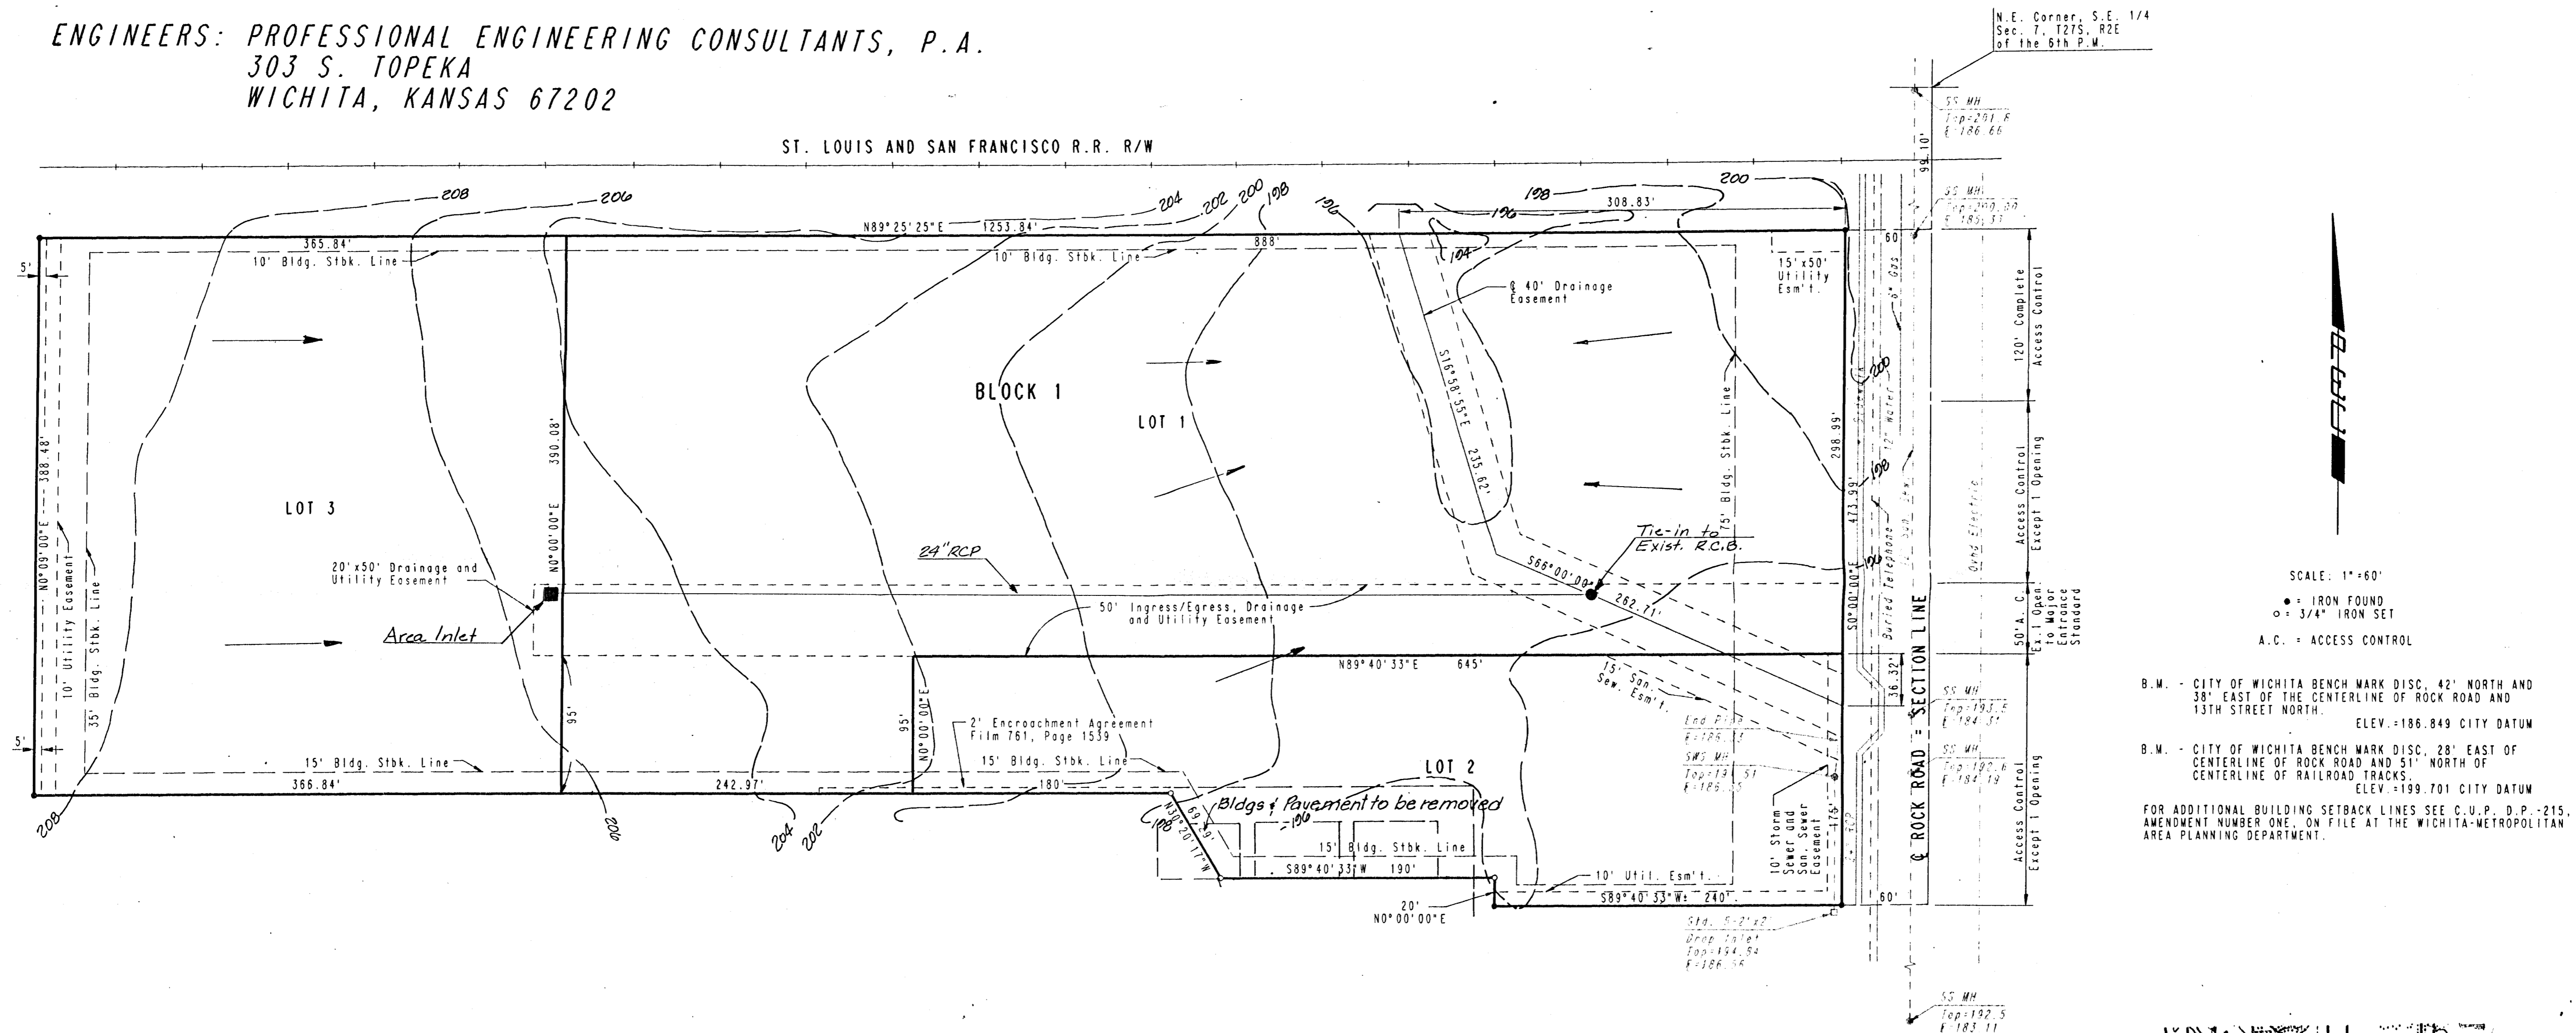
ENGINEERS: PROFESSIONAL ENGINEERING CONSULTANTS, P.A.
303 S. TOPEKA
WICHITA, KANSAS 67202

N.E. Corner, S.E. 1/4 Sec. 7, T27S, R2E of the 6th P.M.

ST. LOUIS AND SAN FRANCISCO R.R. R/W

SS MH Top=201.8 F=186.66

99.10'

SS MH Top=200.00 F=185.31

208
206
204
202
200
198
196
198
200
196
194

N89°25'25"E 1253.84'
365.84'
888'
308.83'
10' Bldg. Stbk. Line
10' Bldg. Stbk. Line
5'
60'
15'x50' Utility Esm't.
℄ 40' Drainage Easement
S16°58'55"E 235.62'

BLOCK 1
LOT 1
LOT 3

388.48'
N0°09'00"E
10' Utility Easement
35' Bldg. Stbk. Line
390.08'
N0°00'00"E

20'x50' Drainage and Utility Easement
Area Inlet
24" RCP
50' Ingress/Egress, Drainage and Utility Easement
Tie-in to Exist. R.C.B.
S66°00'00"E 262.71'
75' Bldg. Stbk. Line
298.99'
473.99'
S0°00'00"E
36.32'
200
198
6" Gas
12" Water
Buried Telephone
Ovhd Electric

120' Complete Access Control
Access Control Except 1 Opening
50' A.C. Ex. 1 Open to Major Entrance Standard
Access Control Except 1 Opening

℄ ROCK ROAD = SECTION LINE

N89°40'33"E 645'
15' San. Sew. Esm't.
95'
95'
N0°00'00"E
2' Encroachment Agreement Film 761, Page 1539
15' Bldg. Stbk. Line
15' Bldg. Stbk. Line
5'
366.84'
242.97'
180'
LOT 2
Bldgs & Pavement to be removed
196
N30°20'17"W 69.29'
15' Bldg. Stbk. Line
S89°40'33"W 190'
10' Util. Esm't.
S89°40'33"W 240'
20' N0°00'00"E
10' Storm Sewer and San. Sewer Easement
175'
60'
208
206
204
202
198

End Pipe F=186.53
SWS MH Top=191.51 F=186.55
SS MH Top=193.5 F=184.31
SS MH Top=192.6 F=184.19
Std. 5-2'x2' Drop Inlet Top=194.84 F=186.56
SS MH Top=192.5 F=183.11

SCALE: 1"=60'
● = IRON FOUND
○ = 3/4" IRON SET
A.C. = ACCESS CONTROL

B.M. - CITY OF WICHITA BENCH MARK DISC, 42' NORTH AND 38' EAST OF THE CENTERLINE OF ROCK ROAD AND 13TH STREET NORTH.
ELEV.=186.849 CITY DATUM

B.M. - CITY OF WICHITA BENCH MARK DISC, 28' EAST OF CENTERLINE OF ROCK ROAD AND 51' NORTH OF CENTERLINE OF RAILROAD TRACKS.
ELEV.=199.701 CITY DATUM

FOR ADDITIONAL BUILDING SETBACK LINES SEE C.U.P. D.P.-215, AMENDMENT NUMBER ONE, ON FILE AT THE WICHITA-METROPOLITAN AREA PLANNING DEPARTMENT.

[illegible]